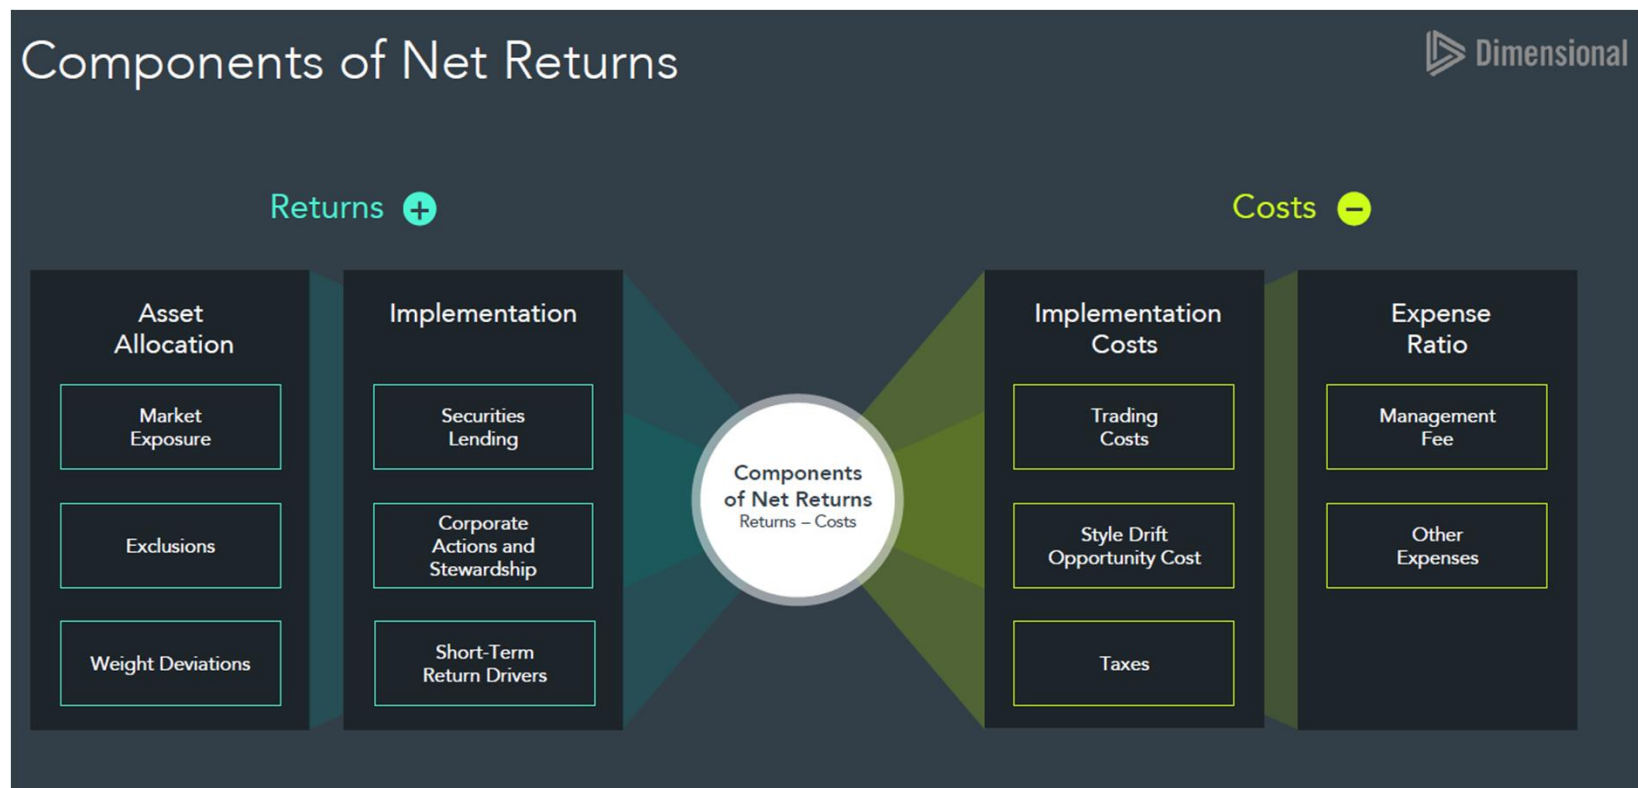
Components of Net Returns

Dimensional

Returns

Costs

Asset Allocation

Market Exposure

Exclusions

Weight Deviations

Implementation

Securities Lending

Corporate Actions and Stewardship

Short-Term Return Drivers

Components of Net Returns
Returns – Costs

Implementation Costs

Trading Costs

Style Drift Opportunity Cost

Taxes

Expense Ratio

Management Fee

Other Expenses